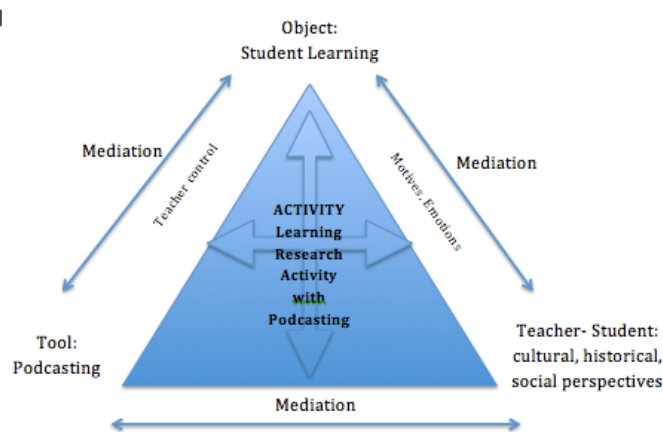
Object:
Student Learning

Mediation

Teacher control

Motives, Emotions

Mediation

ACTIVITY
Learning
Research
Activity
with
Podcasting

Tool:
Podcasting

Teacher- Student:
cultural, historical,
social perspectives

Mediation